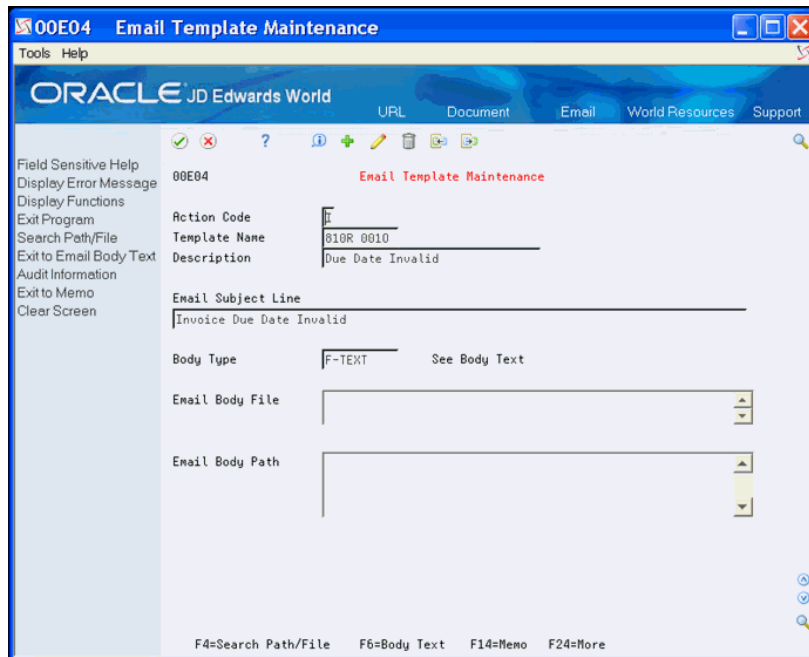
00E04 Email Template Maintenance

Tools Help

ORACLE JD Edwards World

URL Document Email World Resources Support

Field Sensitive Help
Display Error Message
Display Functions
Exit Program
Search Path/File
Exit to Email Body Text
Audit Information
Exit to Memo
Clear Screen

00E04 Email Template Maintenance

Action Code I
Template Name 810R 0010
Description Due Date Invalid

Email Subject Line
Invoice Due Date Invalid

Body Type F-TEXT See Body Text

Email Body File

Email Body Path

F4=Search Path/File F6=Body Text F14=Memo F24=More